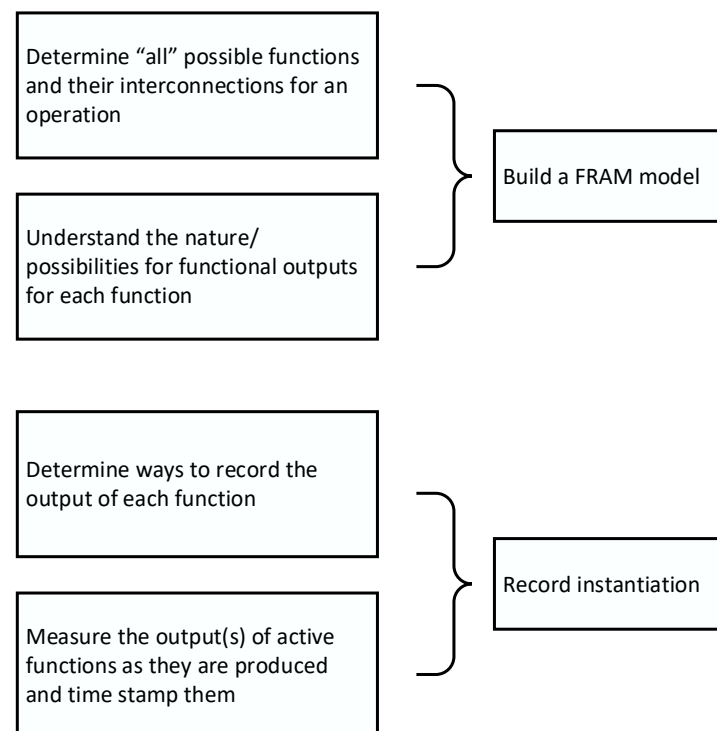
Determine “all” possible functions and their interconnections for an operation

Understand the nature/ possibilities for functional outputs for each function

Build a FRAM model

Determine ways to record the output of each function

Measure the output(s) of active functions as they are produced and time stamp them

Record instantiation